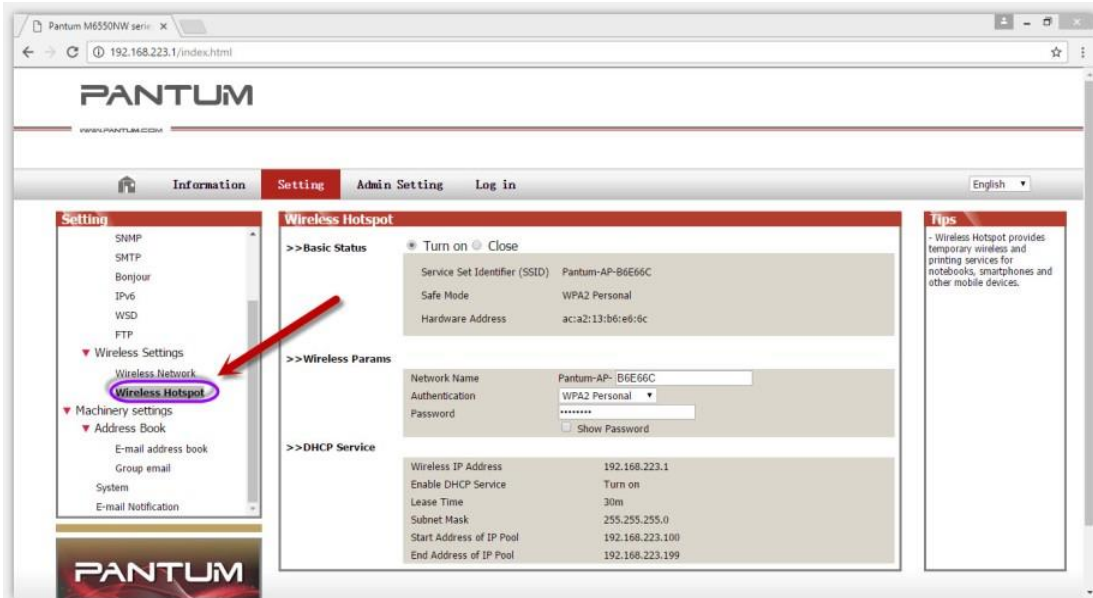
Pantum M6550NW serie ×

192.168.223.1/index.html

PANTUM

WWW.PANTUM.COM

Information Setting Admin Setting Log in

English

Setting

SNMP
SMTP
Bonjour
IPv6
WSD
FTP
▼ Wireless Settings
Wireless Network
Wireless Hotspot
▼ Machinery settings
▼ Address Book
E-mail address book
Group email
System
E-mail Notification

PANTUM

Wireless Hotspot

>>Basic Status

Turn on Close

| | |
|---|---|
| Service Set Identifier (SSID) | Pantum-AP-B6E66C |
| Safe Mode | WPA2 Personal |
| Hardware Address | ac:a2:13:b6:e6:6c |

>>Wireless Params

| | |
|---|---|
| Network Name | Pantum-AP- B6E66C |
| Authentication | WPA2 Personal |
| Password | •••••••• |

Show Password

>>DHCP Service

| | |
|---|---|
| Wireless IP Address | 192.168.223.1 |
| Enable DHCP Service | Turn on |
| Lease Time | 30m |
| Subnet Mask | 255.255.255.0 |
| Start Address of IP Pool | 192.168.223.100 |
| End Address of IP Pool | 192.168.223.199 |

Tips

- Wireless Hotspot provides temporary wireless and printing services for notebooks, smartphones and other mobile devices.